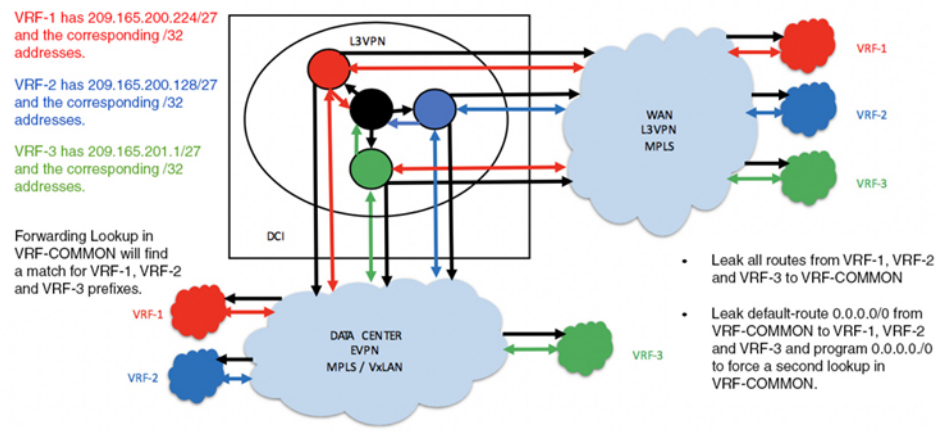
VRF-1 has 209.165.200.224/27 and the corresponding /32 addresses.

VRF-2 has 209.165.200.128/27 and the corresponding /32 addresses.

VRF-3 has 209.165.201.1/27 and the corresponding /32 addresses.

Forwarding Lookup in VRF-COMMON will find a match for VRF-1, VRF-2 and VRF-3 prefixes.

L3VPN

DCI

WAN
L3VPN
MPLS

VRF-1

VRF-2

VRF-3

DATA CENTER
EVPN
MPLS / VxLAN

VRF-1

VRF-2

VRF-3

• Leak all routes from VRF-1, VRF-2 and VRF-3 to VRF-COMMON

• Leak default-route 0.0.0.0/0 from VRF-COMMON to VRF-1, VRF-2 and VRF-3 and program 0.0.0.0./0 to force a second lookup in VRF-COMMON.